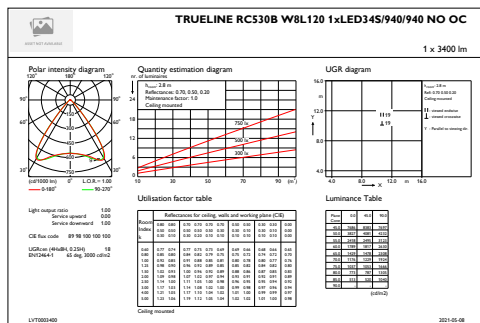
TRUELINE RC530B W8L120 1xLED34S/940/940 NO OC

1 x 3400 lm

Polar intensity diagram

120° 180° 120°

90° 90°

60° 60°

30° 0° 30°

(cd/1000 lm) 0° L.O.R.= 1.00

0-180° 90-270°

Quantity estimation diagram

nr. of luminaires

$h_{room}$: 2.8 m
Reflectances: 0.70, 0.50, 0.20
Maintenance factor: 1.0
Ceiling mounted

750 lx
500 lx
300 lx

10 30 50 70 90 ($m^2$)

UGR diagram

Utilisation factor table

Reflectances for ceiling, walls and working plane (CIE)

Room Index k

Ceiling mounted

Luminance Table

(cd/m2)

Light output ratio 1.00
Service upward 0.00
Service downward 1.00

CIE flux code 89 98 100 100 100

UGRcen (4Hx8H, 0.25H) 18
EN12464-1 65 deg, 3000 cd/m2

LVT0002400 2021-05-08